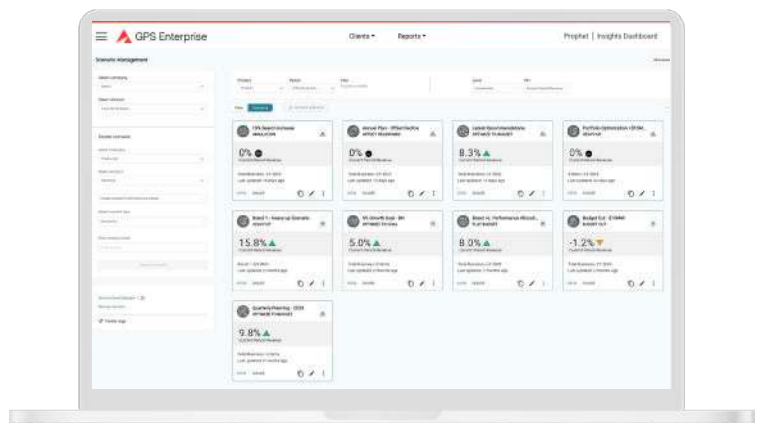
GPS Enterprise

Clients ▾ Reports ▾

Prophet | Insights Dashboard

Scenario Management

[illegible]

10% Search Increase
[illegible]

0%

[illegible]

Annual Plan - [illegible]

0%

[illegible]

8.3%

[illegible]

Portfolio Optimization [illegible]

0%

Brand 1 - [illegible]

15.8%

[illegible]

5.0%

Brand 14 - Performance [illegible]

8.0%

Budget Cut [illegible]

-1.2%

Quarterly Planning - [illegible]

9.8%